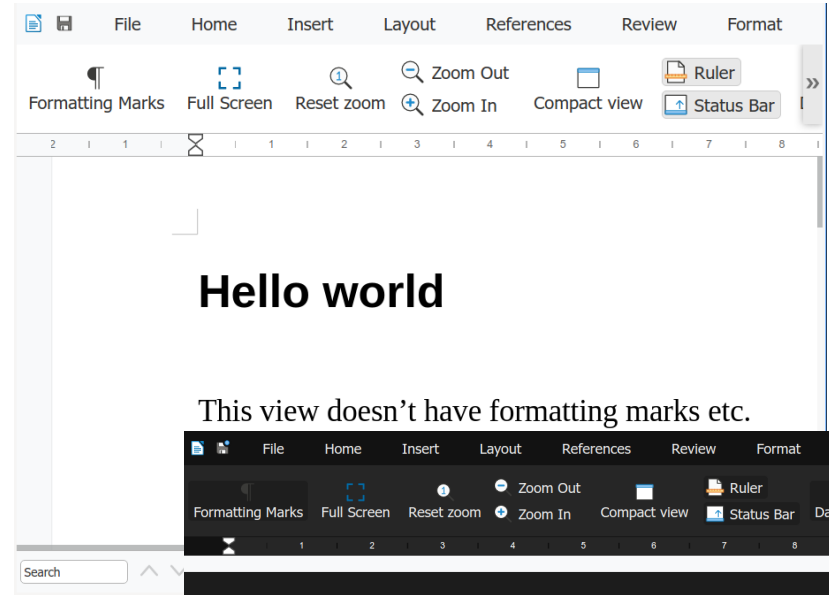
File Home Insert Layout References Review Format

¶ Formatting Marks
Full Screen
Reset zoom
Zoom Out
Zoom In
Compact view
Ruler
Status Bar
»

2 1 1 2 3 4 5 6 7 8

Hello world

This view doesn’t have formatting marks etc.

Search

File Home Insert Layout References Review Format

Formatting Marks
Full Screen
Reset zoom
Zoom Out
Zoom In
Compact view
Ruler
Status Bar
Da

1 2 3 4 5 6 7 8